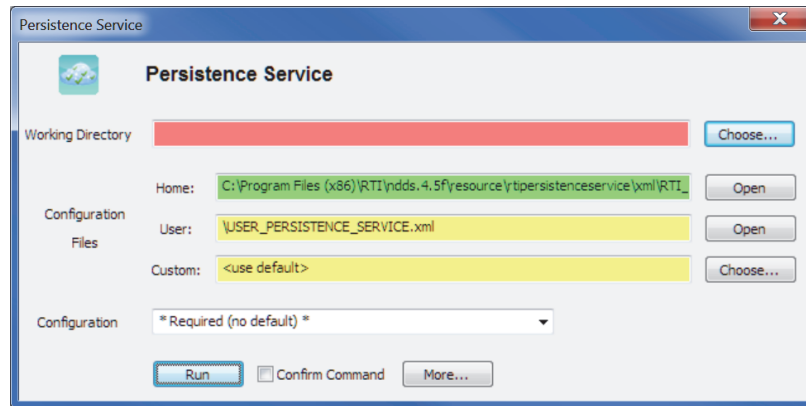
Persistence Service

Persistence Service

Working Directory

Choose...

Configuration Files

Home:

C:\Program Files (x86)\RTI\ndds.4.5f\resource\rtipersistenceservice\xml\RTI_

Open

User:

\USER_PERSISTENCE_SERVICE.xml

Open

Custom:

<use default>

Choose...

Configuration

* Required (no default) *

Run

Confirm Command

More...